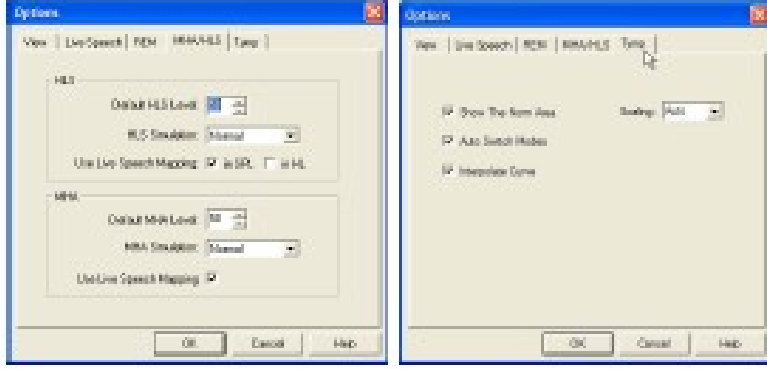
Options

View | Live Speech | REM | MHA/HLS | Tymp |

HLS

Default HLS Level: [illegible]

HLS Simulation: Normal

Use Live Speech Mapping: ☑ in SPL ☐ in HL

MHA

Default MHA Level: 50

MHA Simulation: Normal

Use Live Speech Mapping: ☑

OK Cancel Help

Options

View | Live Speech | REM | MHA/HLS | Tymp |

☑ Show The Norm Area

Reading: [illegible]

☑ Auto Switch Modes

☑ Interpolate Curve

OK Cancel Help